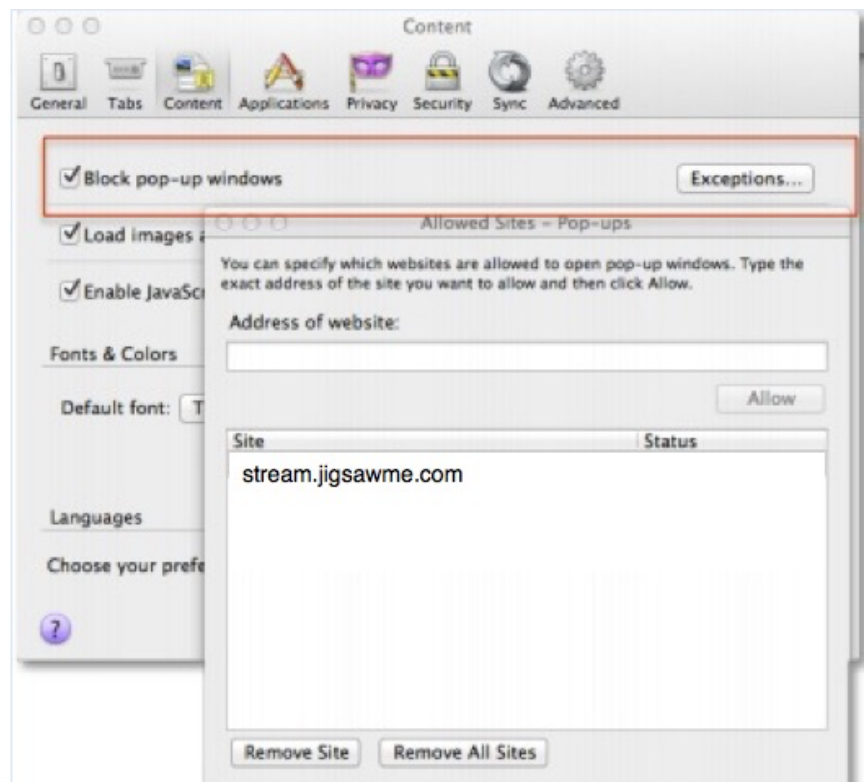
Content

General Tabs Content Applications Privacy Security Sync Advanced

Block pop-up windows

Exceptions...

Load images a

Enable JavaSc

Fonts & Colors

Default font: T

Languages

Choose your prefe

?

Allowed Sites – Pop-ups

You can specify which websites are allowed to open pop-up windows. Type the exact address of the site you want to allow and then click Allow.

Address of website:

Allow

| Site | Status |
|---|---|
| stream.jigsawme.com | |

Remove Site

Remove All Sites